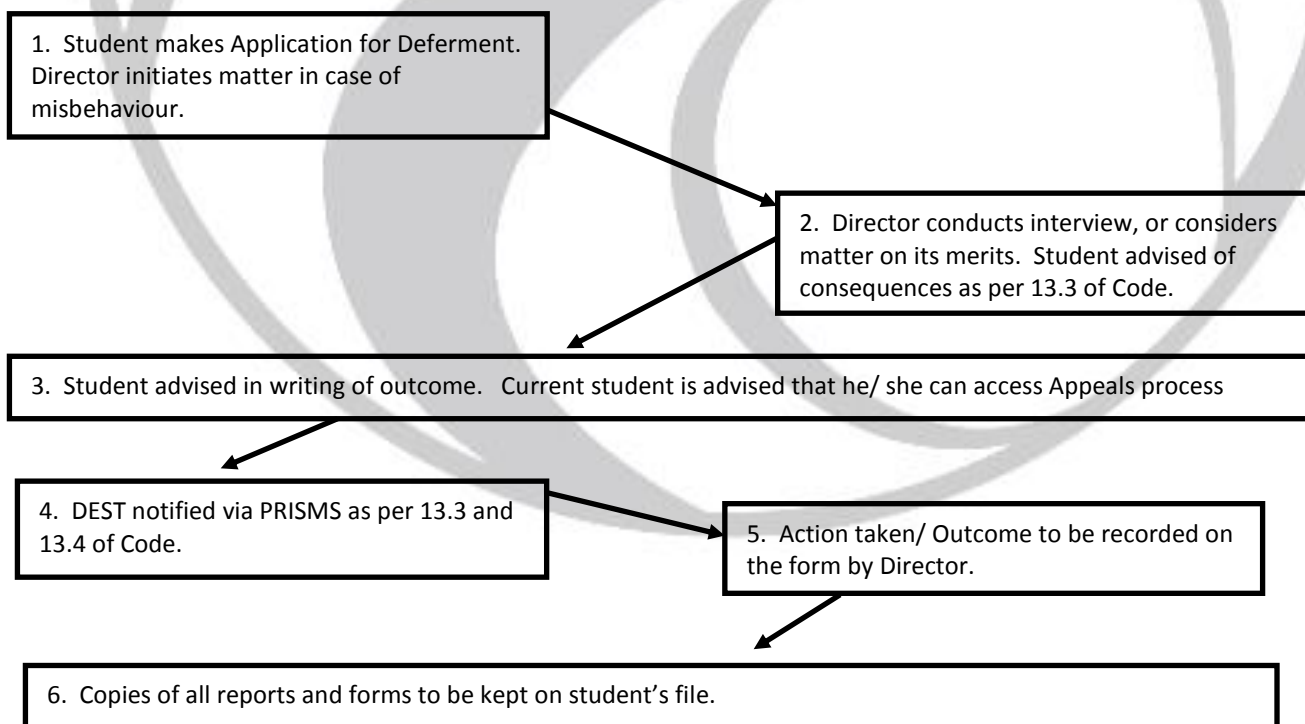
1. Student makes Application for Deferment. Director initiates matter in case of misbehaviour.

2. Director conducts interview, or considers matter on its merits. Student advised of consequences as per 13.3 of Code.

3. Student advised in writing of outcome. Current student is advised that he/ she can access Appeals process

4. DEST notified via PRISMS as per 13.3 and 13.4 of Code.

5. Action taken/ Outcome to be recorded on the form by Director.

6. Copies of all reports and forms to be kept on student's file.